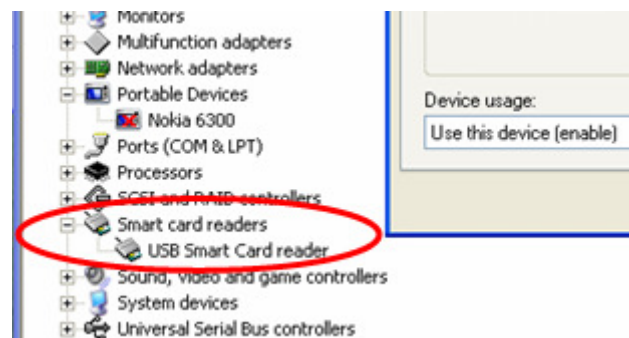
Monitors
Multifunction adapters
Network adapters
Portable Devices
Nokia 6300
Ports (COM & LPT)
Processors
SCSI and RAID controllers
Smart card readers
USB Smart Card reader
Sound, video and game controllers
System devices
Universal Serial Bus controllers

Device usage:
Use this device (enable)